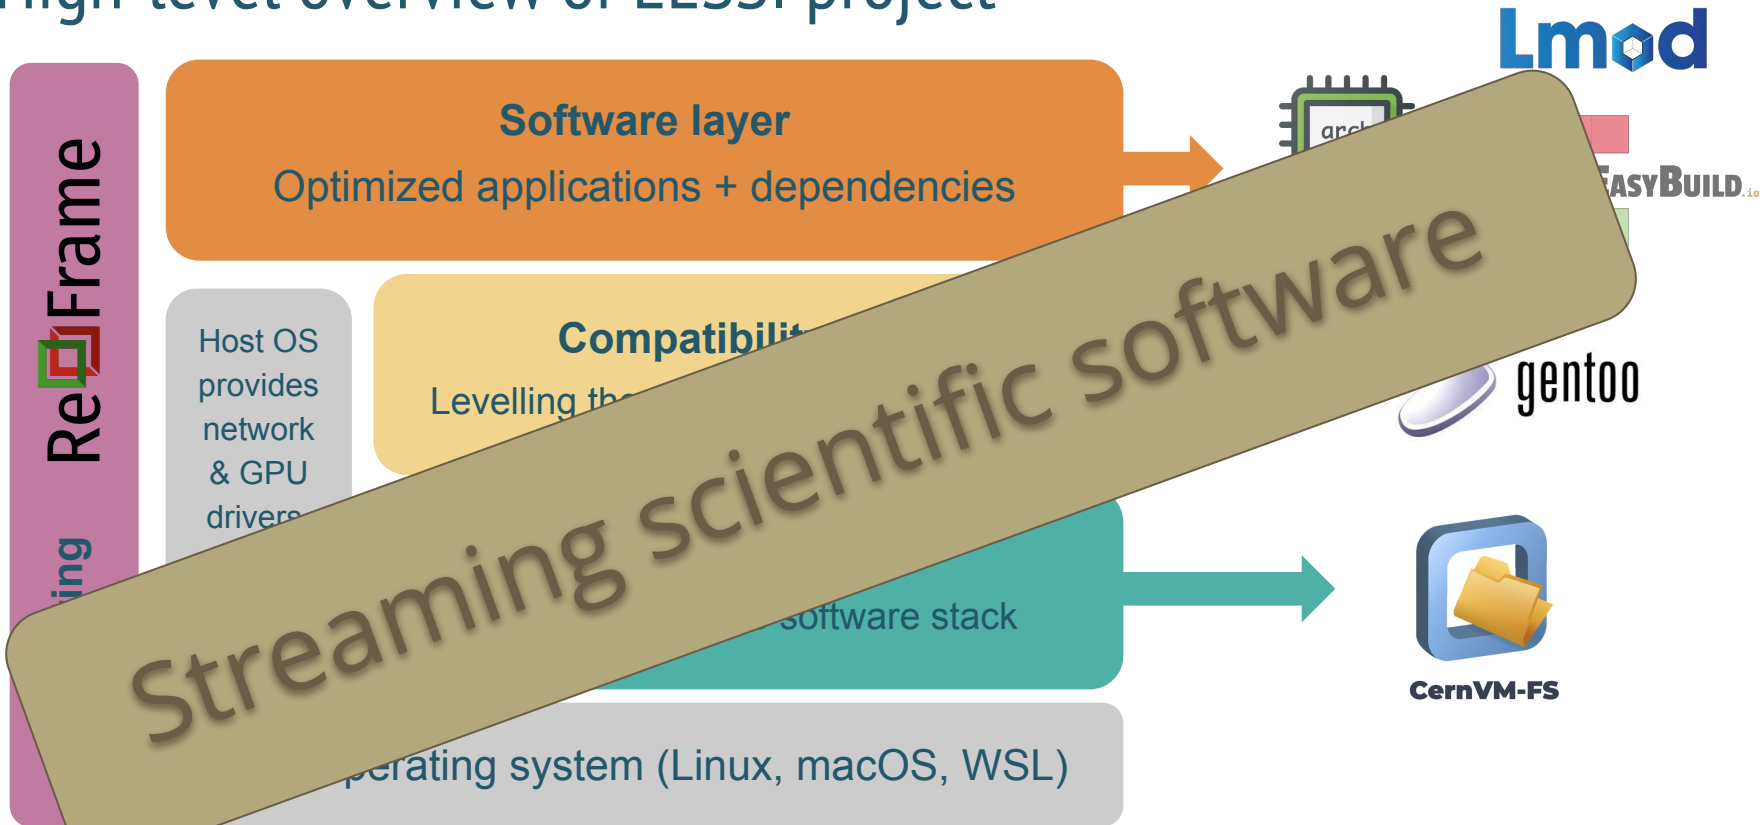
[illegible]

ReFrame

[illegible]ing

Software layer

Optimized applications + dependencies

Host OS provides network & GPU drivers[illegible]

Compatibili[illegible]

Levelling th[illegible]

software stack

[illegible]perating system (Linux, macOS, WSL)

Lmod

arc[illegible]

EasyBuild.io

gentoo

CernVM-FS

Streaming scientific software